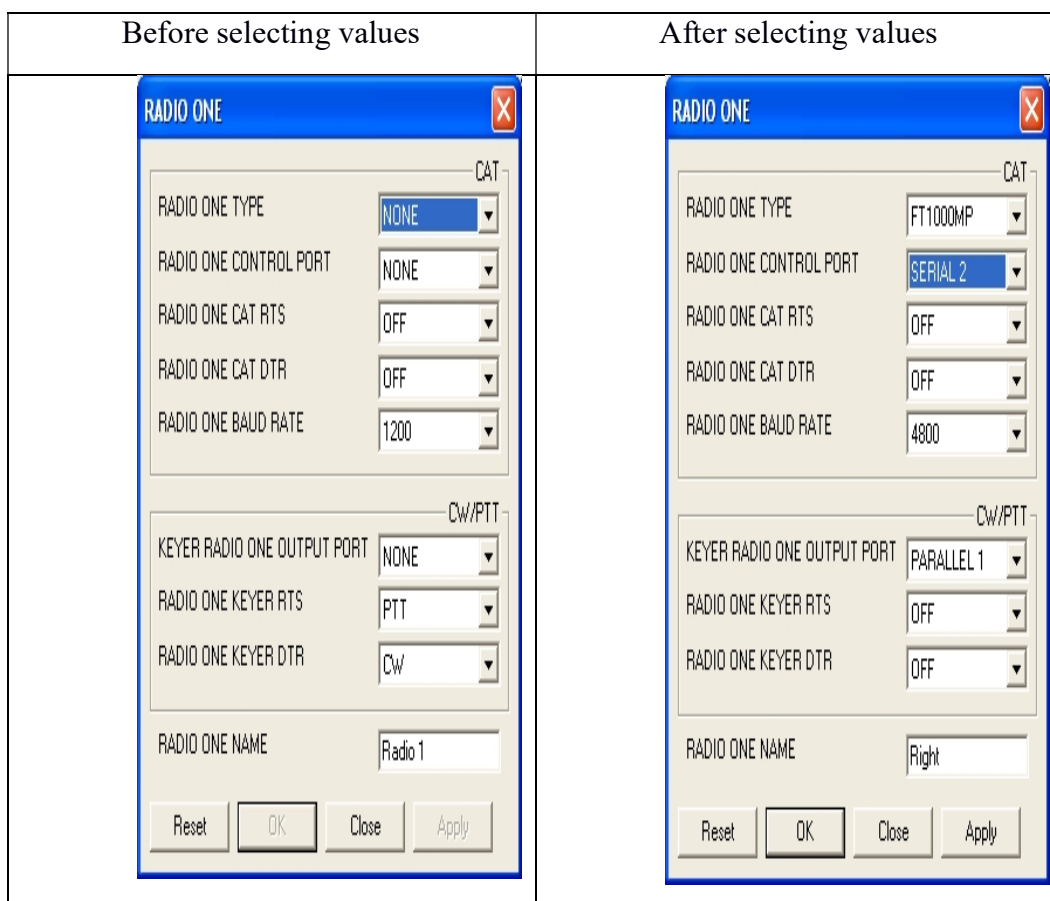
| Before selecting values | After selecting values |
|---|---|
| RADIO ONE X<br>CAT<br>RADIO ONE TYPE NONE<br>RADIO ONE CONTROL PORT NONE<br>RADIO ONE CAT RTS OFF<br>RADIO ONE CAT DTR OFF<br>RADIO ONE BAUD RATE 1200<br>CW/PTT<br>KEYER RADIO ONE OUTPUT PORT NONE<br>RADIO ONE KEYER RTS PTT<br>RADIO ONE KEYER DTR CW<br>RADIO ONE NAME Radio 1<br>Reset OK Close Apply | RADIO ONE X<br>CAT<br>RADIO ONE TYPE FT1000MP<br>RADIO ONE CONTROL PORT SERIAL 2<br>RADIO ONE CAT RTS OFF<br>RADIO ONE CAT DTR OFF<br>RADIO ONE BAUD RATE 4800<br>CW/PTT<br>KEYER RADIO ONE OUTPUT PORT PARALLEL 1<br>RADIO ONE KEYER RTS OFF<br>RADIO ONE KEYER DTR OFF<br>RADIO ONE NAME Right<br>Reset OK Close Apply |